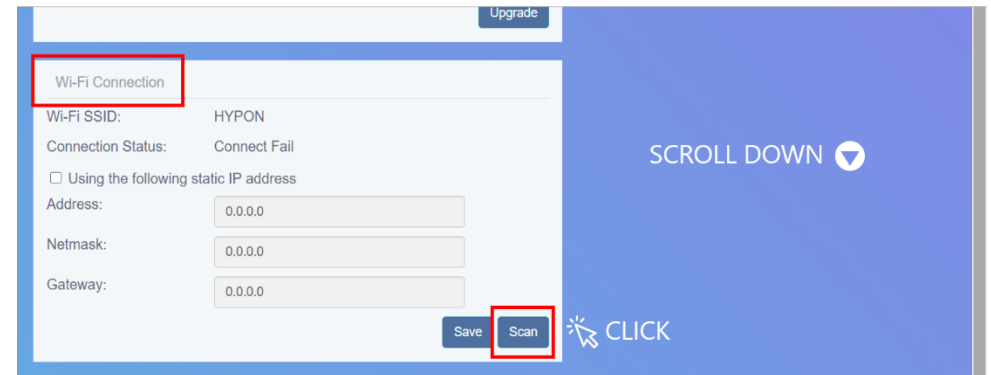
Upgrade

Wi-Fi Connection

Wi-Fi SSID: HYPON

Connection Status: Connect Fail

Using the following static IP address

Address: 0.0.0.0

Netmask: 0.0.0.0

Gateway: 0.0.0.0

Save Scan

SCROLL DOWN

CLICK